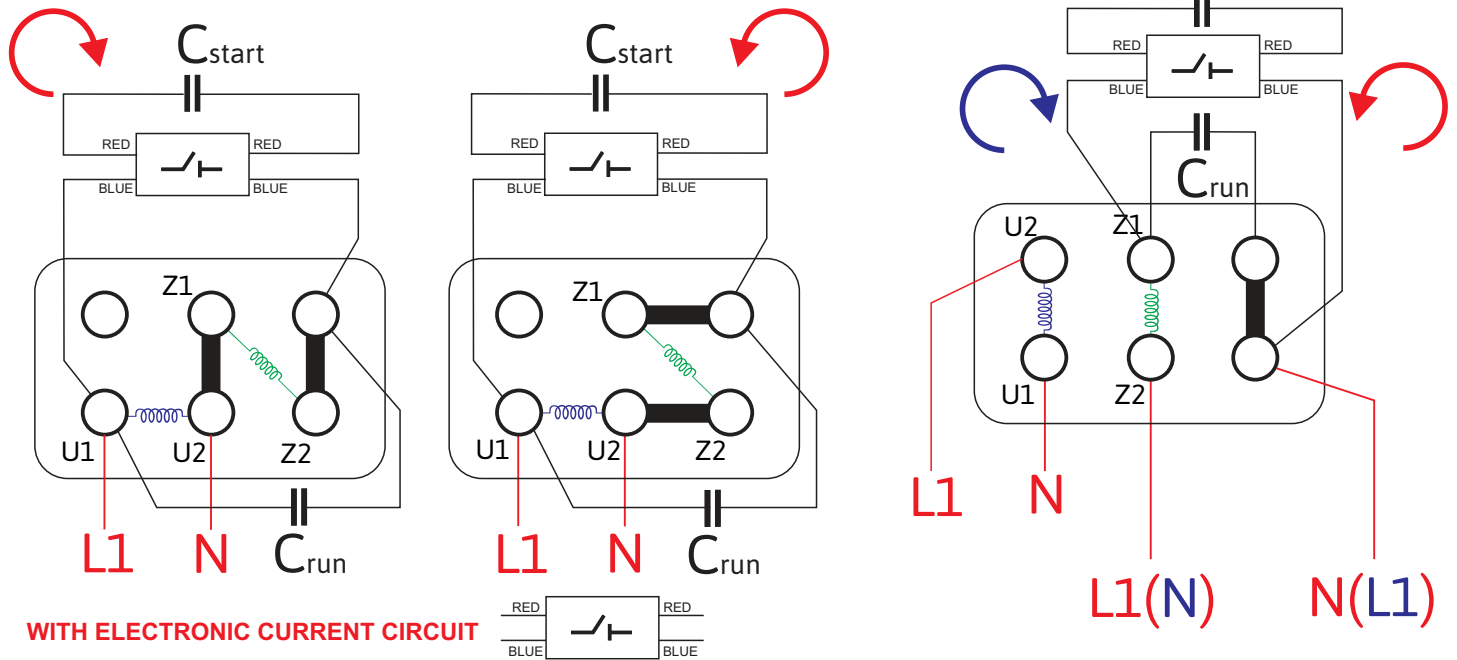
$C_{start}$

RED RED
BLUE BLUE

Z1
U1 U2 Z2

L1 N $C_{run}$

$C_{start}$

RED RED
BLUE BLUE

Z1
U1 U2 Z2

L1 N $C_{run}$

RED RED
BLUE BLUE

$C_{run}$

U2 Z1
U1 Z2

L1 N

L1(N) N(L1)

WITH ELECTRONIC CURRENT CIRCUIT

RED RED
BLUE BLUE